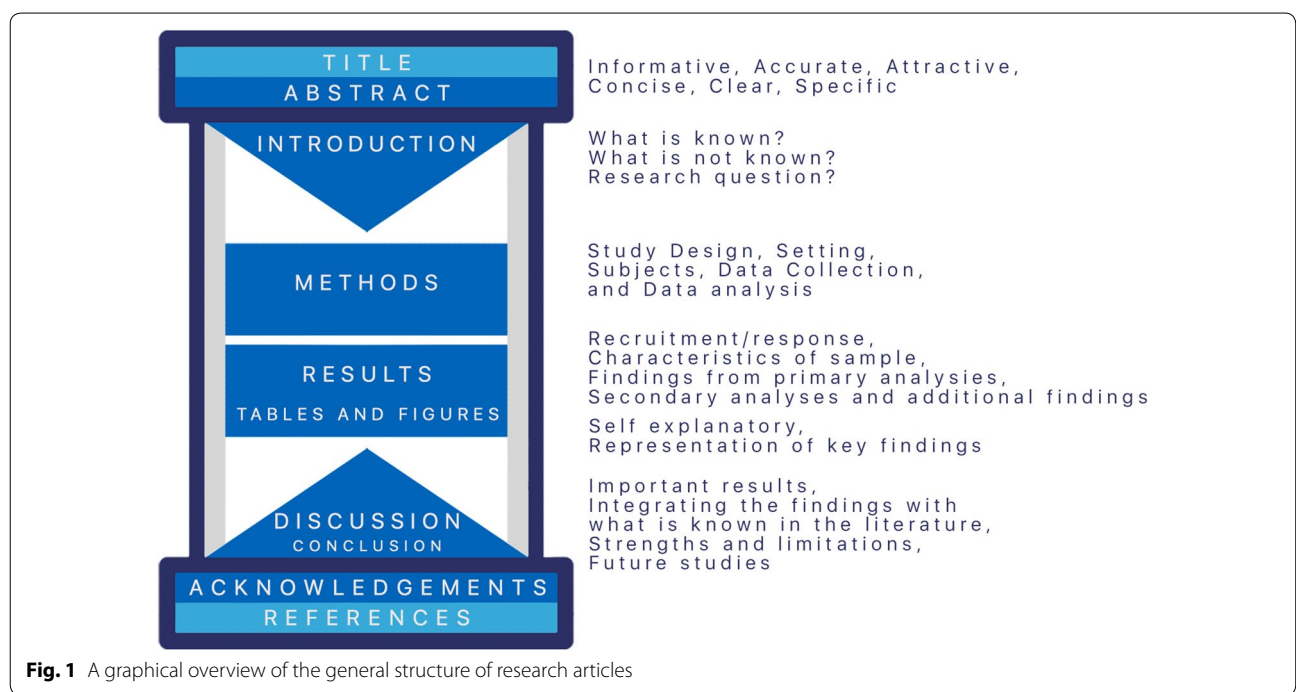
TITLE
ABSTRACT

Informative, Accurate, Attractive, Concise, Clear, Specific

INTRODUCTION

What is known?
What is not known?
Research question?

METHODS

Study Design, Setting, Subjects, Data Collection, and Data analysis

RESULTS
TABLES AND FIGURES

Recruitment/response, Characteristics of sample, Findings from primary analysies, Secondary analyses and additional findings

Self explanatory, Representation of key findings

DISCUSSION
CONCLUSION

Important results, Integrating the findings with what is known in the literature, Strengths and limitations, Future studies

ACKNOWLEDGEMENTS
REFERENCES

**Fig. 1** A graphical overview of the general structure of research articles